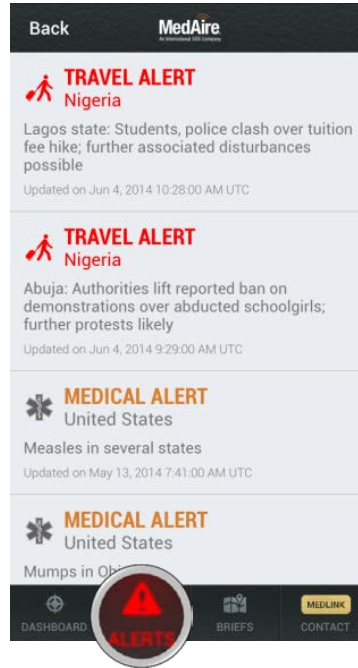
Back MedAire
An International SOS Company

TRAVEL ALERT
Nigeria

Lagos state: Students, police clash over tuition fee hike; further associated disturbances possible

Updated on Jun 4, 2014 10:28:00 AM UTC

TRAVEL ALERT
Nigeria

Abuja: Authorities lift reported ban on demonstrations over abducted schoolgirls; further protests likely

Updated on Jun 4, 2014 9:29:00 AM UTC

MEDICAL ALERT
United States

Measles in several states

Updated on May 13, 2014 7:41:00 AM UTC

MEDICAL ALERT
United States

Mumps in Ohi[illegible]

DASHBOARD ALERTS BRIEFS MEDLINK CONTACT